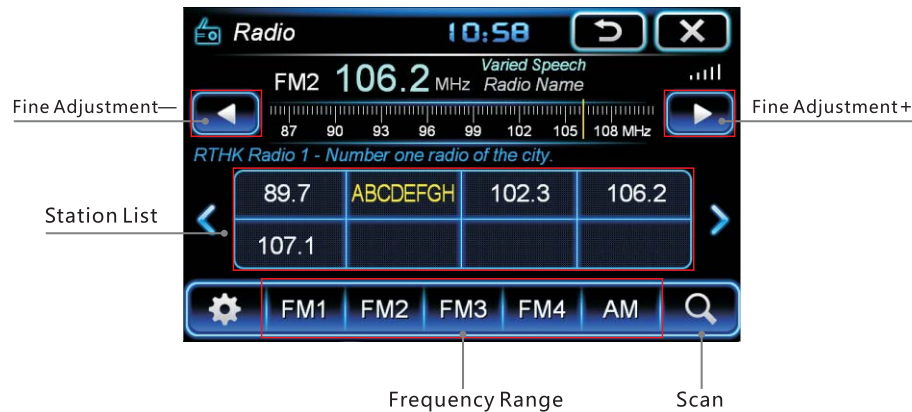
Radio 10:58

FM2 106.2 MHz Varied Speech Radio Name

Fine Adjustment—

87 90 93 96 99 102 105 108 MHz

Fine Adjustment+

RTHK Radio 1 - Number one radio of the city.

Station List

| 89.7 | ABCDEFGH | 102.3 | 106.2 |
|---|---|---|---|
| 107.1 | | | |

FM1 FM2 FM3 FM4 AM

Frequency Range

Scan